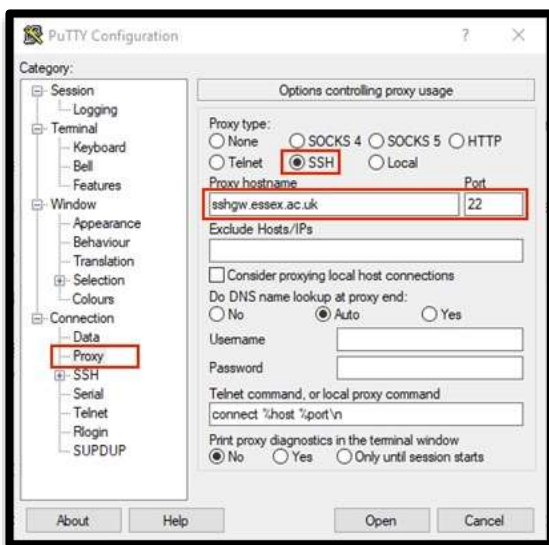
PuTTY Configuration

? ×

Category:

Session
Logging
Terminal
Keyboard
Bell
Features
Window
Appearance
Behaviour
Translation
Selection
Colours
Connection
Data
Proxy
SSH
Serial
Telnet
Rlogin
SUPDUP

Options controlling proxy usage

Proxy type:
None
SOCKS 4
SOCKS 5
HTTP
Telnet
SSH
Local

Proxy hostname
sshgw.essex.ac.uk
Port
22

Exclude Hosts/IPs

Consider proxying local host connections

Do DNS name lookup at proxy end:
No
Auto
Yes

Username

Password

Telnet command, or local proxy command
connect %host %port\n

Print proxy diagnostics in the terminal window
No
Yes
Only until session starts

About
Help
Open
Cancel